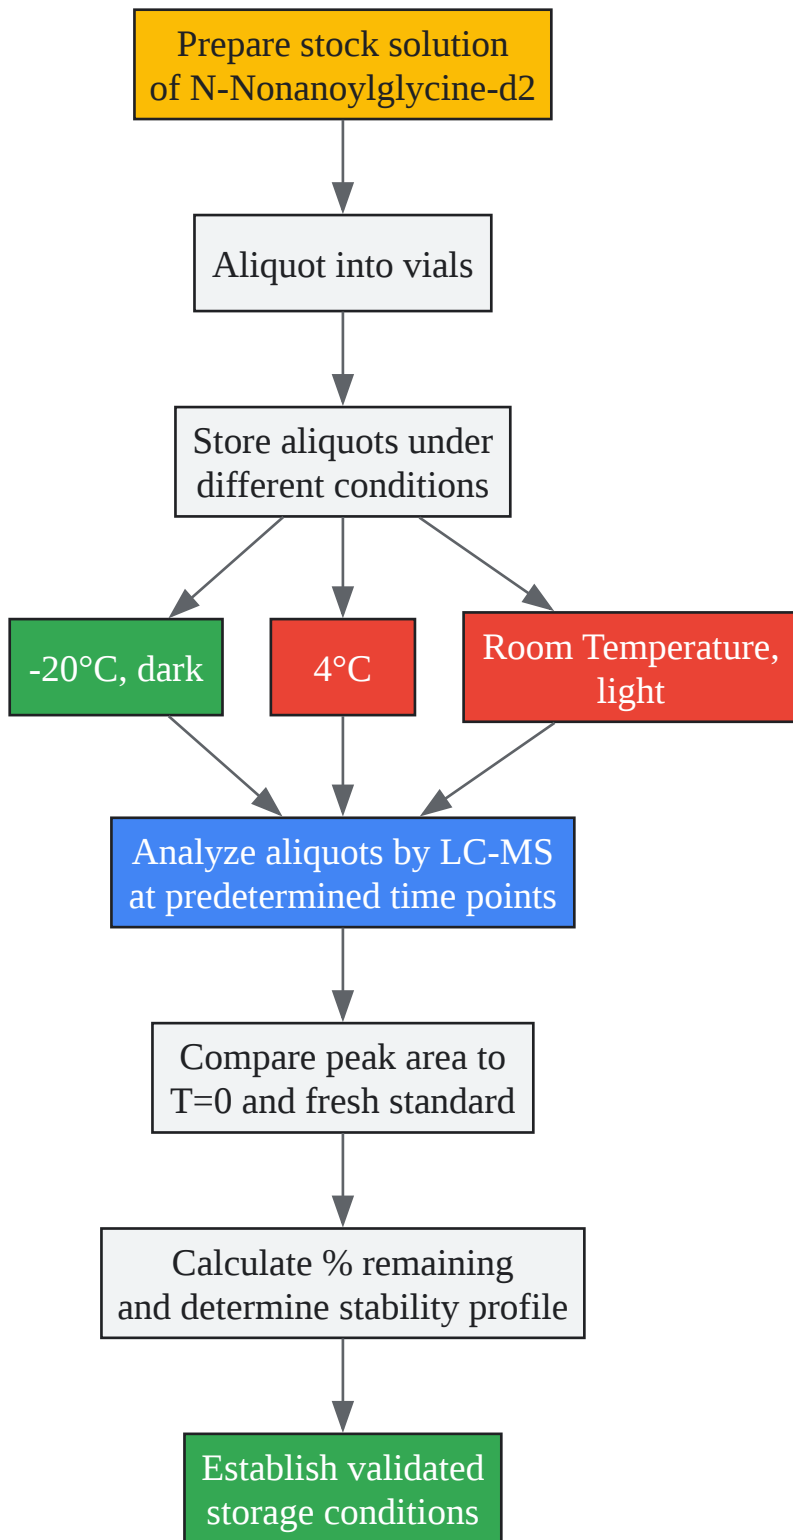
Prepare stock solution of N-Nonanoylglycine-d2

Aliquot into vials

Store aliquots under different conditions

-20°C, dark

4°C

Room Temperature, light

Analyze aliquots by LC-MS at predetermined time points

Compare peak area to T=0 and fresh standard

Calculate % remaining and determine stability profile

Establish validated storage conditions